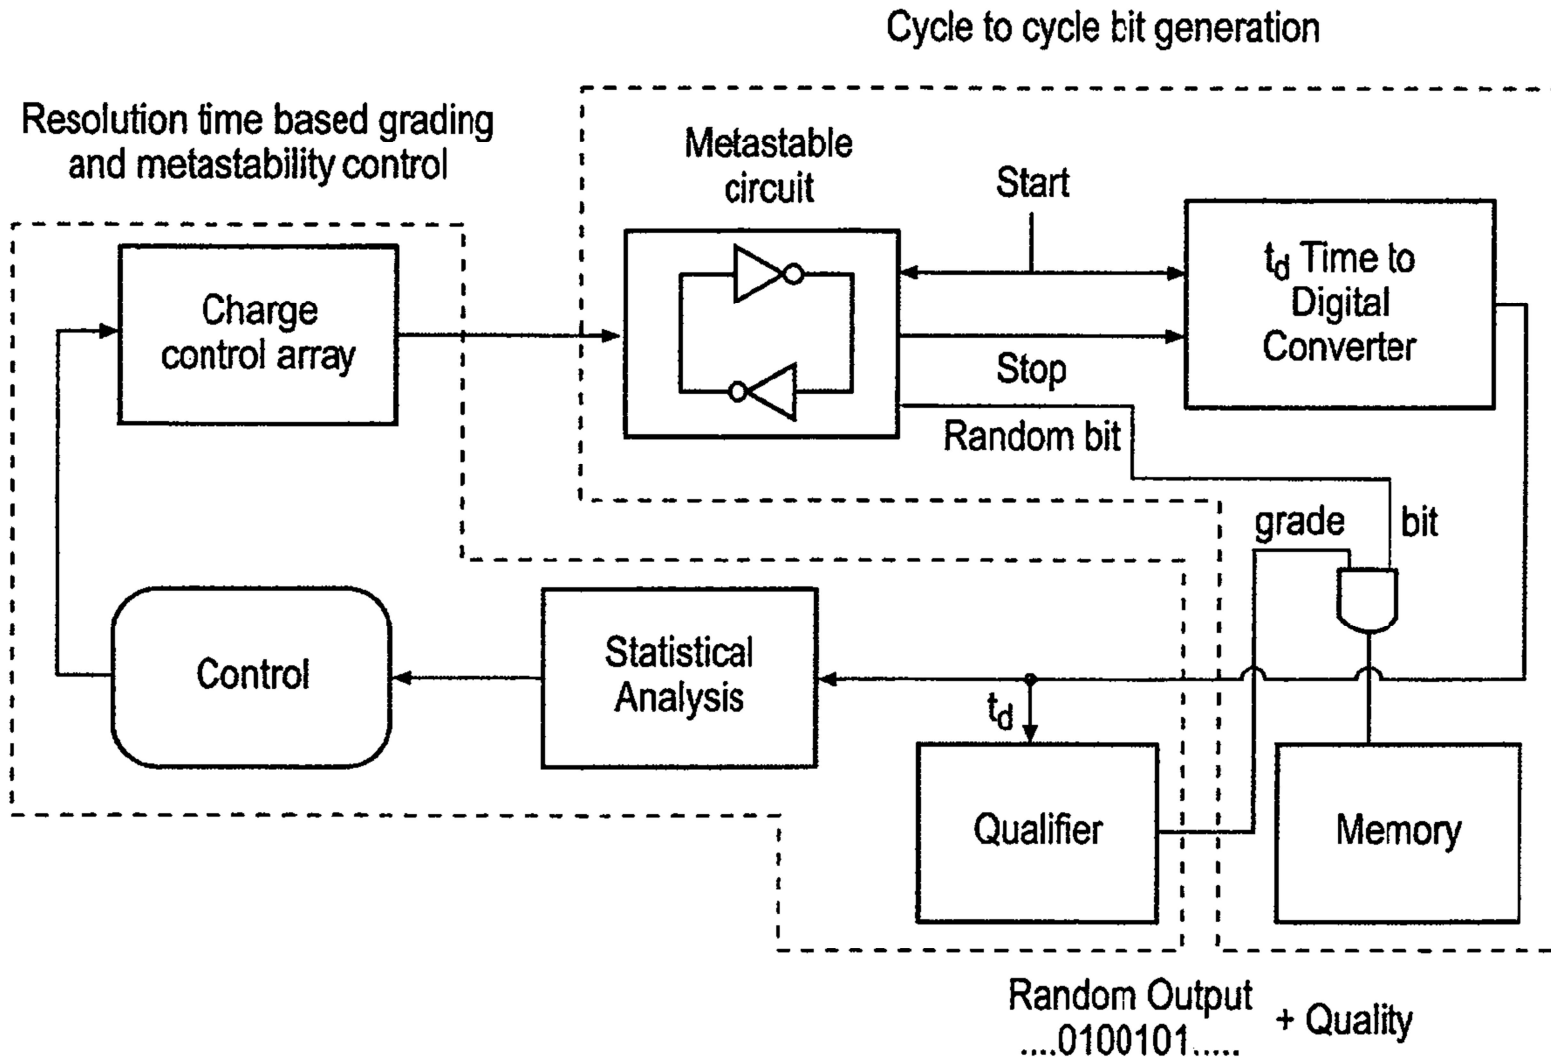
Cycle to cycle bit generation

Resolution time based grading and metastability control

Metastable circuit

Start

$t_d$ Time to Digital Converter

Charge control array

Stop

Random bit

grade

bit

Control

Statistical Analysis

$t_d$

Qualifier

Memory

Random Output ....0100101.....

+ Quality